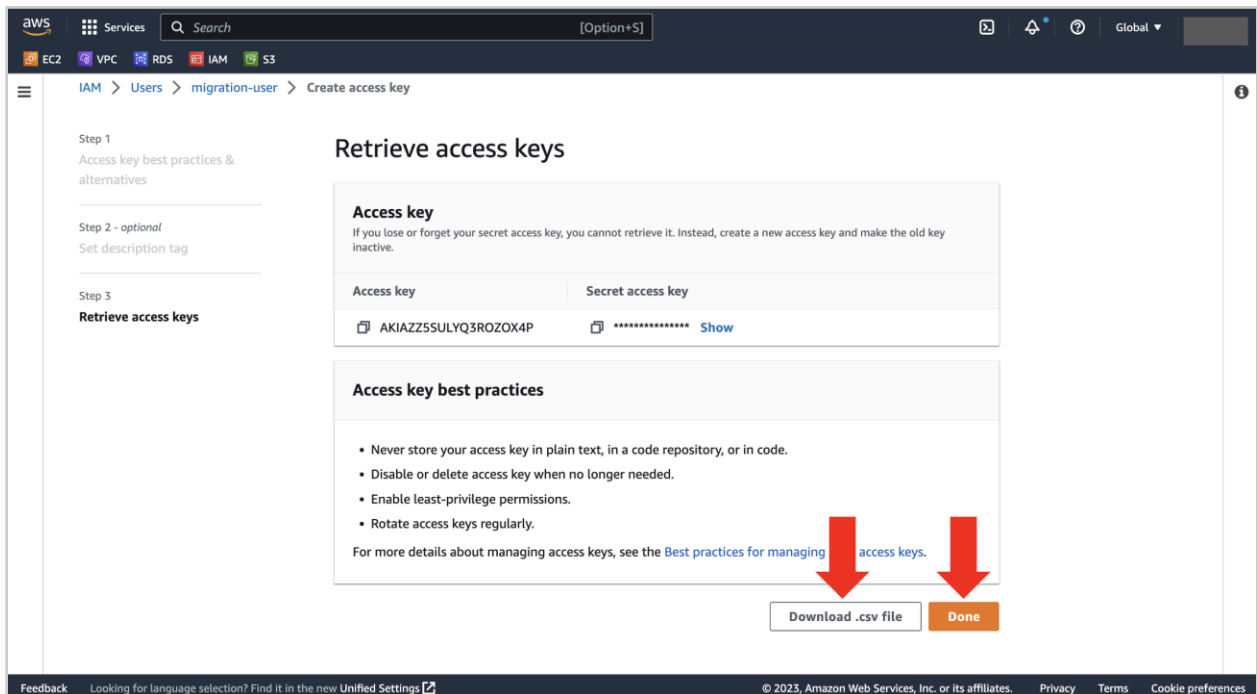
aws Services Search [Option+S] Global ▼

EC2 VPC RDS IAM S3

IAM > Users > migration-user > Create access key

Step 1
Access key best practices & alternatives

Step 2 - optional
Set description tag

Step 3
Retrieve access keys

Retrieve access keys

Access key
If you lose or forget your secret access key, you cannot retrieve it. Instead, create a new access key and make the old key inactive.

| Access key | Secret access key |
|---|---|
| AKIAZZ5SULYQ3ROZOX4P | *************** Show |

Access key best practices

- Never store your access key in plain text, in a code repository, or in code.
- Disable or delete access key when no longer needed.
- Enable least-privilege permissions.
- Rotate access keys regularly.

For more details about managing access keys, see the Best practices for managing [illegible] access keys.

Download .csv file Done

Feedback Looking for language selection? Find it in the new Unified Settings © 2023, Amazon Web Services, Inc. or its affiliates. Privacy Terms Cookie preferences